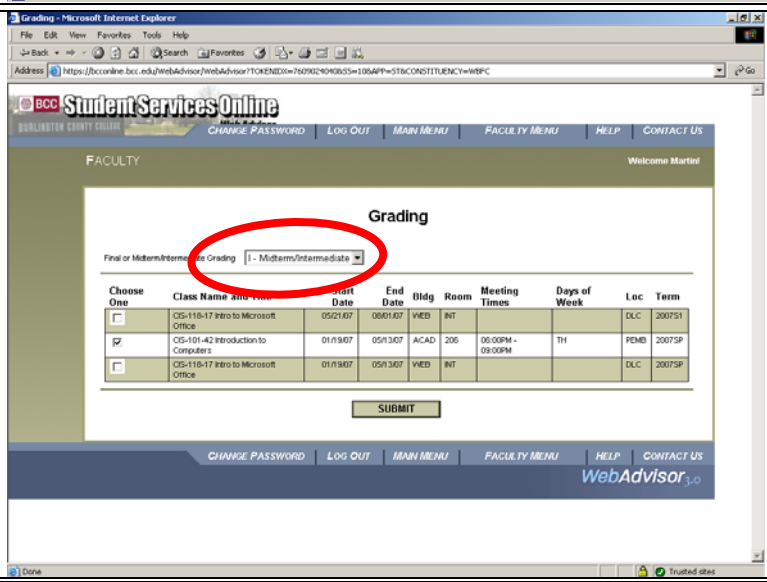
Grading - Microsoft Internet Explorer

File Edit View Favorites Tools Help

Back Search Favorites

Address https://bcconline.bcc.edu/WebAdvisor/WebAdvisor?TOKENIDX=7609024040&SS=10&APP=ST&CONSTITUENCY=WBFC Go

BCC Student Services Online

BURLINGTON COUNTY COLLEGE

CHANGE PASSWORD LOG OUT MAIN MENU FACULTY MENU HELP CONTACT US

FACULTY

Welcome Martin!

Grading

Final or Midterm/Intermediate Grading I - Midterm/Intermediate

| Choose One | Class Name and Title | Start Date | End Date | Bldg | Room | Meeting Times | Days of Week | Loc | Term |
|---|---|---|---|---|---|---|---|---|---|
| ☐ | CIS-118-17 Intro to Microsoft Office | 05/21/07 | 08/01/07 | WEB | INT | | | DLC | 2007S1 |
| ☑ | CIS-101-42 Introduction to Computers | 01/19/07 | 05/13/07 | ACAD | 206 | 06:00PM - 09:00PM | TH | PEMB | 2007SP |
| ☐ | CIS-118-17 Intro to Microsoft Office | 01/19/07 | 05/13/07 | WEB | INT | | | DLC | 2007SP |

SUBMIT

CHANGE PASSWORD LOG OUT MAIN MENU FACULTY MENU HELP CONTACT US

WebAdvisor 3.0

Done

Trusted sites